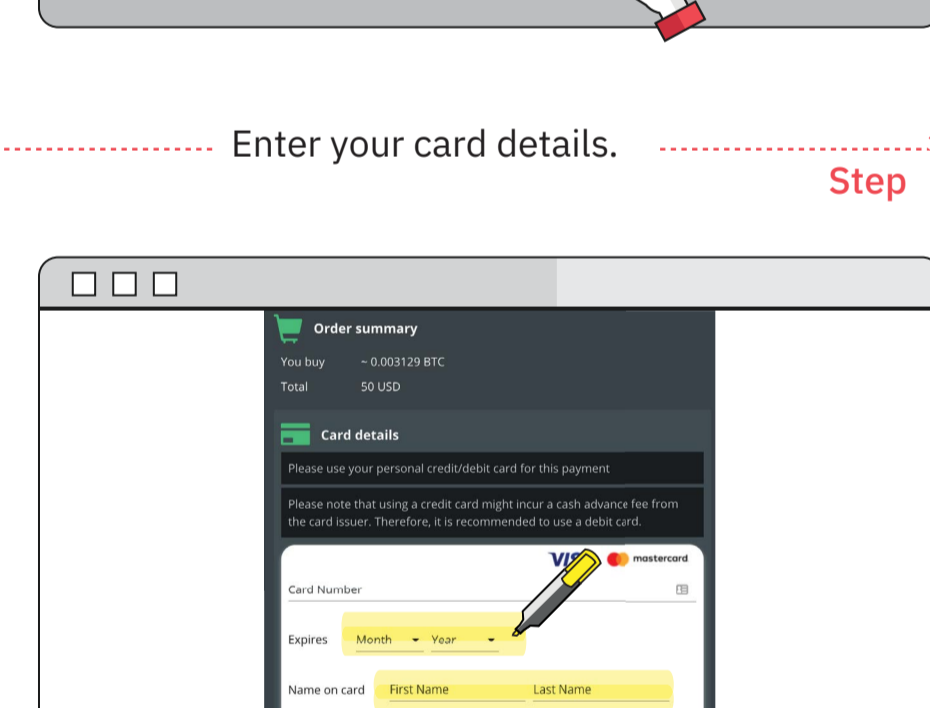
Enter your card details.

Step

Order summary

You buy ~ 0.003129 BTC

Total 50 USD

Card details

Please use your personal credit/debit card for this payment

Please note that using a credit card might incur a cash advance fee from the card issuer. Therefore, it is recommended to use a debit card.

VIS mastercard

Card Number

Expires Month Year

Name on card First Name Last Name